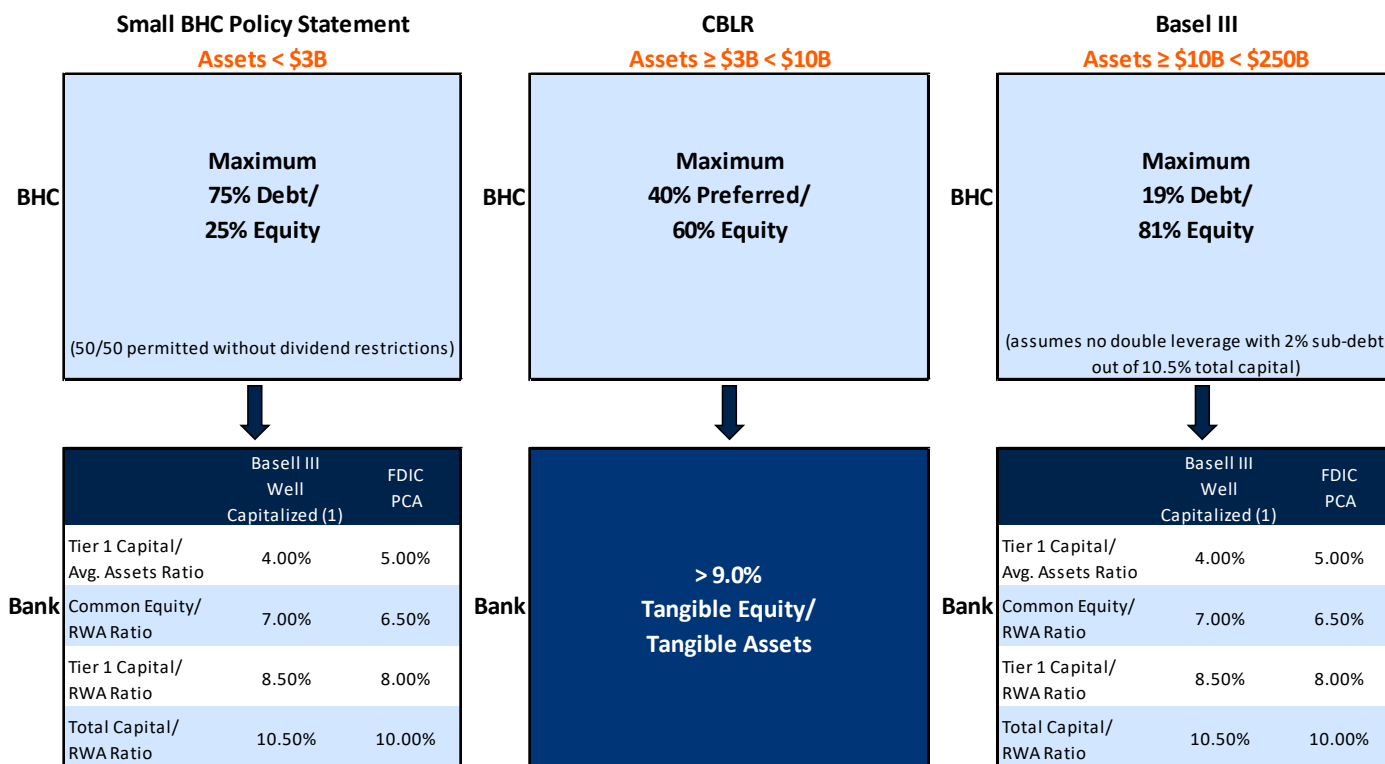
Small BHC Policy Statement
Assets < \$3B

BHC

Maximum
75% Debt/
25% Equity

(50/50 permitted without dividend restrictions)

Bank

| | Basell III Well Capitalized (1) | FDIC PCA |
|---|---|---|
| Tier 1 Capital/ Avg. Assets Ratio | 4.00% | 5.00% |
| Common Equity/ RWA Ratio | 7.00% | 6.50% |
| Tier 1 Capital/ RWA Ratio | 8.50% | 8.00% |
| Total Capital/ RWA Ratio | 10.50% | 10.00% |

CBLR
Assets ≥ \$3B < \$10B

BHC

Maximum
40% Preferred/
60% Equity

Bank

> 9.0%
Tangible Equity/
Tangible Assets

Basel III
Assets ≥ \$10B < \$250B

BHC

Maximum
19% Debt/
81% Equity

(assumes no double leverage with 2% sub-debt out of 10.5% total capital)

Bank

| | Basell III Well Capitalized (1) | FDIC PCA |
|---|---|---|
| Tier 1 Capital/ Avg. Assets Ratio | 4.00% | 5.00% |
| Common Equity/ RWA Ratio | 7.00% | 6.50% |
| Tier 1 Capital/ RWA Ratio | 8.50% | 8.00% |
| Total Capital/ RWA Ratio | 10.50% | 10.00% |